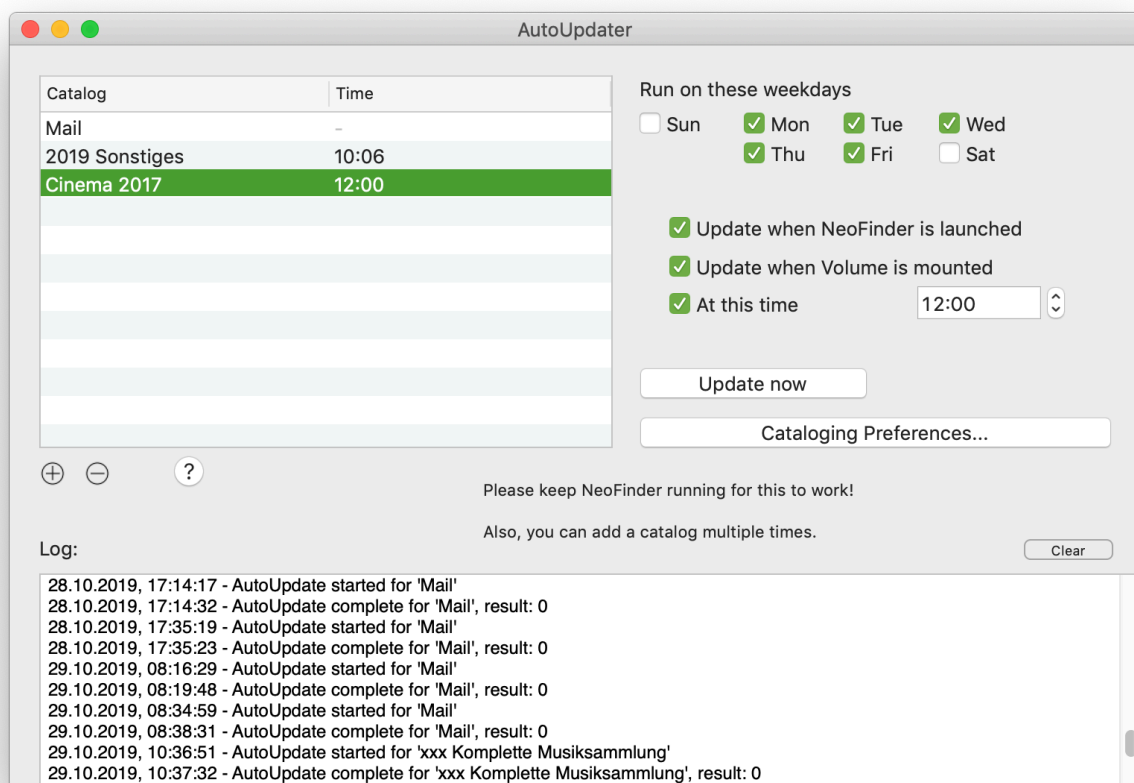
AutoUpdater

| Catalog | Time |
|---|---|
| Mail | - |
| 2019 Sonstiges | 10:06 |
| Cinema 2017 | 12:00 |

?

Run on these weekdays

Sun Mon Tue Wed
Thu Fri Sat

Update when NeoFinder is launched

Update when Volume is mounted

At this time 12:00

Update now

Cataloging Preferences...

Please keep NeoFinder running for this to work!

Also, you can add a catalog multiple times.

Log:

Clear

28.10.2019, 17:14:17 - AutoUpdate started for 'Mail'
28.10.2019, 17:14:32 - AutoUpdate complete for 'Mail', result: 0
28.10.2019, 17:35:19 - AutoUpdate started for 'Mail'
28.10.2019, 17:35:23 - AutoUpdate complete for 'Mail', result: 0
29.10.2019, 08:16:29 - AutoUpdate started for 'Mail'
29.10.2019, 08:19:48 - AutoUpdate complete for 'Mail', result: 0
29.10.2019, 08:34:59 - AutoUpdate started for 'Mail'
29.10.2019, 08:38:31 - AutoUpdate complete for 'Mail', result: 0
29.10.2019, 10:36:51 - AutoUpdate started for 'xxx Komplette Musiksammlung'
29.10.2019, 10:37:32 - AutoUpdate complete for 'xxx Komplette Musiksammlung', result: 0